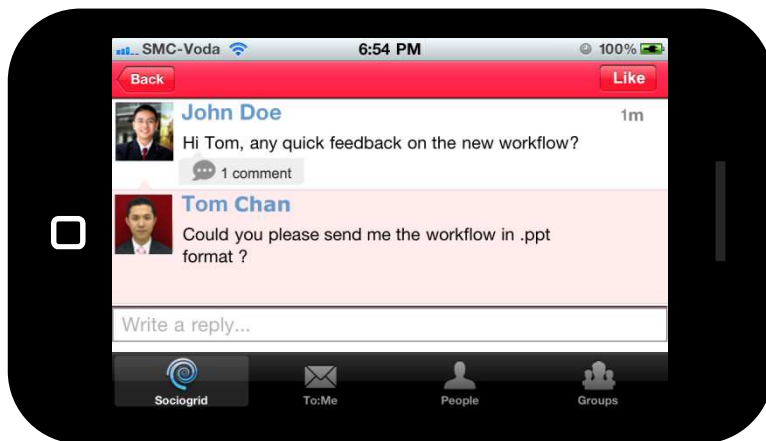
SMC-Voda 6:54 PM 100%

Back

Like

John Doe

1m

Hi Tom, any quick feedback on the new workflow?

1 comment

Tom Chan

Could you please send me the workflow in .ppt format ?

Write a reply...

Sociogrid

To:Me

People

Groups